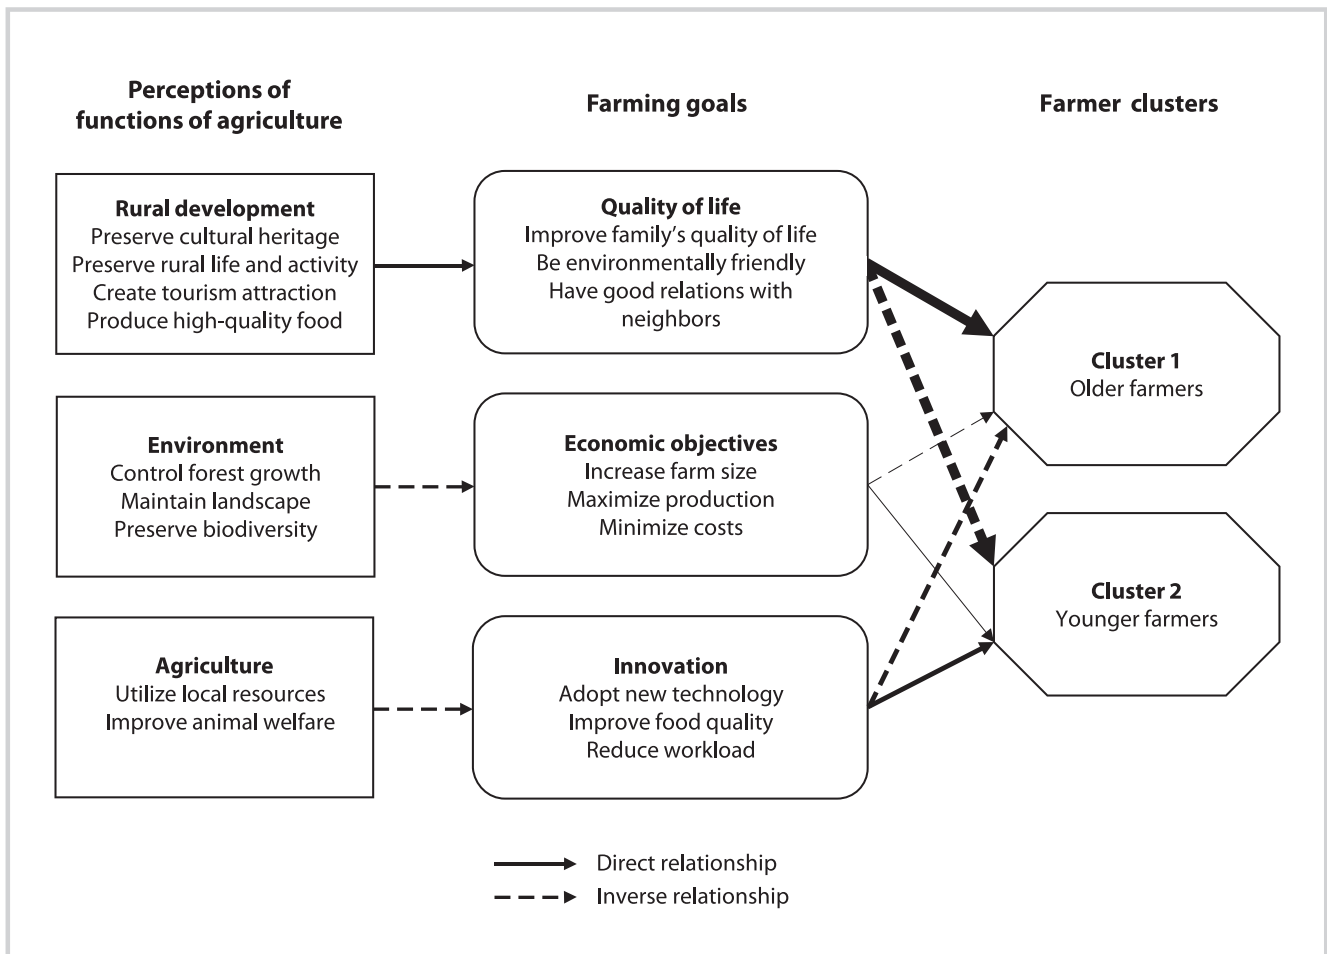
Perceptions of functions of agriculture

Farming goals

Farmer clusters

Rural development
Preserve cultural heritage
Preserve rural life and activity
Create tourism attraction
Produce high-quality food

Quality of life
Improve family's quality of life
Be environmentally friendly
Have good relations with neighbors

Cluster 1
Older farmers

Environment
Control forest growth
Maintain landscape
Preserve biodiversity

Economic objectives
Increase farm size
Maximize production
Minimize costs

Cluster 2
Younger farmers

Agriculture
Utilize local resources
Improve animal welfare

Innovation
Adopt new technology
Improve food quality
Reduce workload

Direct relationship
Inverse relationship